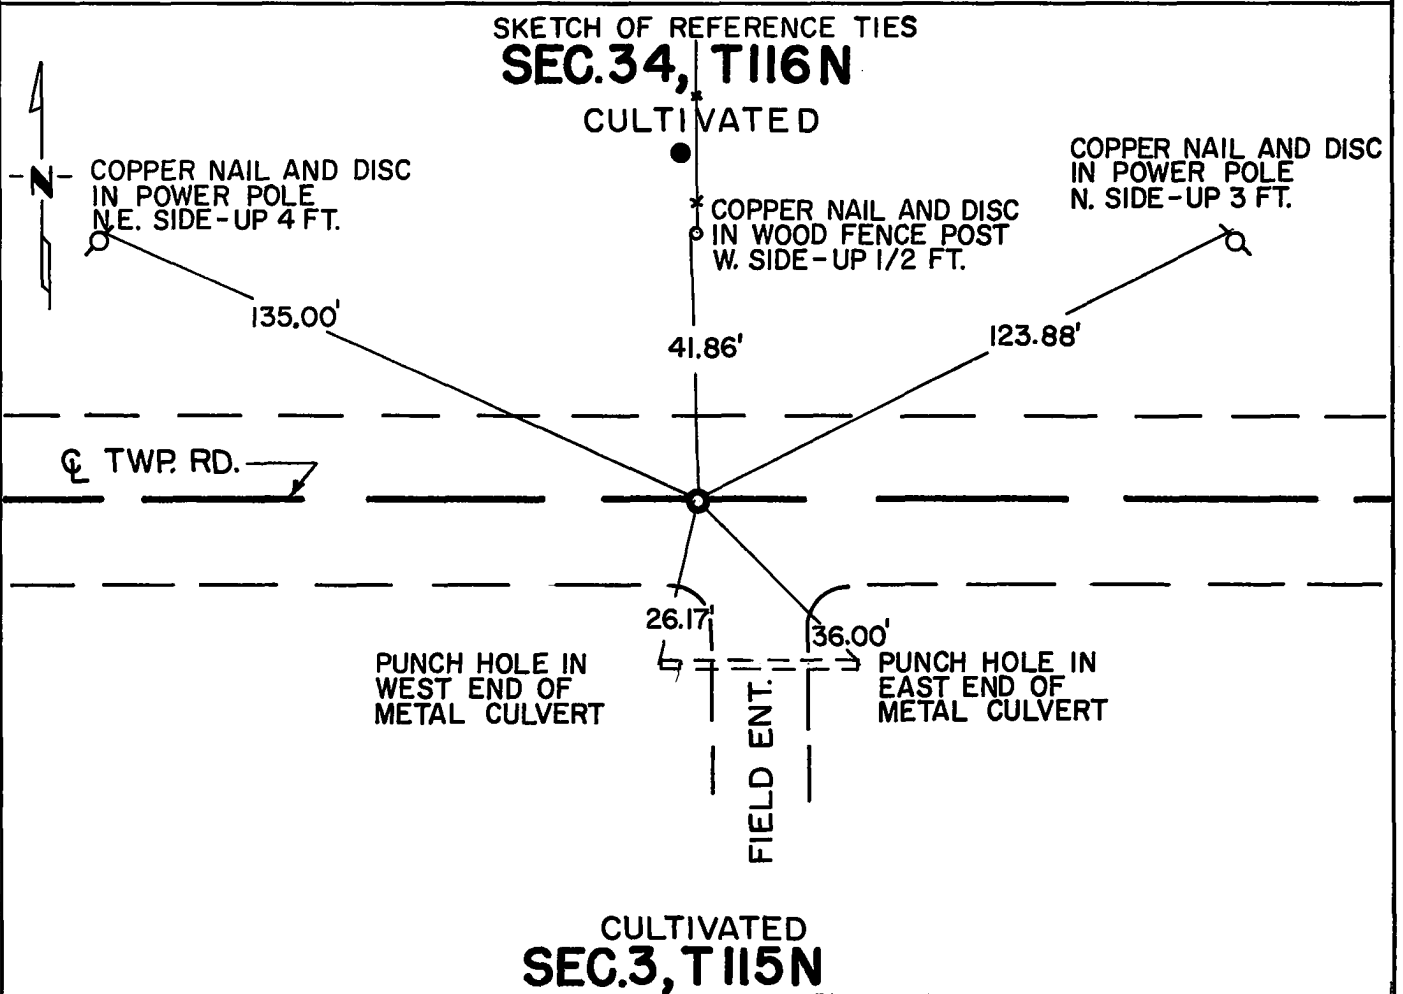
SKETCH OF REFERENCE TIES
SEC.34, T116N

CULTIVATED

-N-

COPPER NAIL AND DISC IN POWER POLE N.E. SIDE-UP 4 FT.

COPPER NAIL AND DISC IN WOOD FENCE POST W. SIDE-UP 1/2 FT.

COPPER NAIL AND DISC IN POWER POLE N. SIDE-UP 3 FT.

135.00'

41.86'

123.88'

℄ TWP. RD.

26.17'

36.00'

PUNCH HOLE IN WEST END OF METAL CULVERT

PUNCH HOLE IN EAST END OF METAL CULVERT

FIELD ENT.

CULTIVATED
SEC.3, T115N